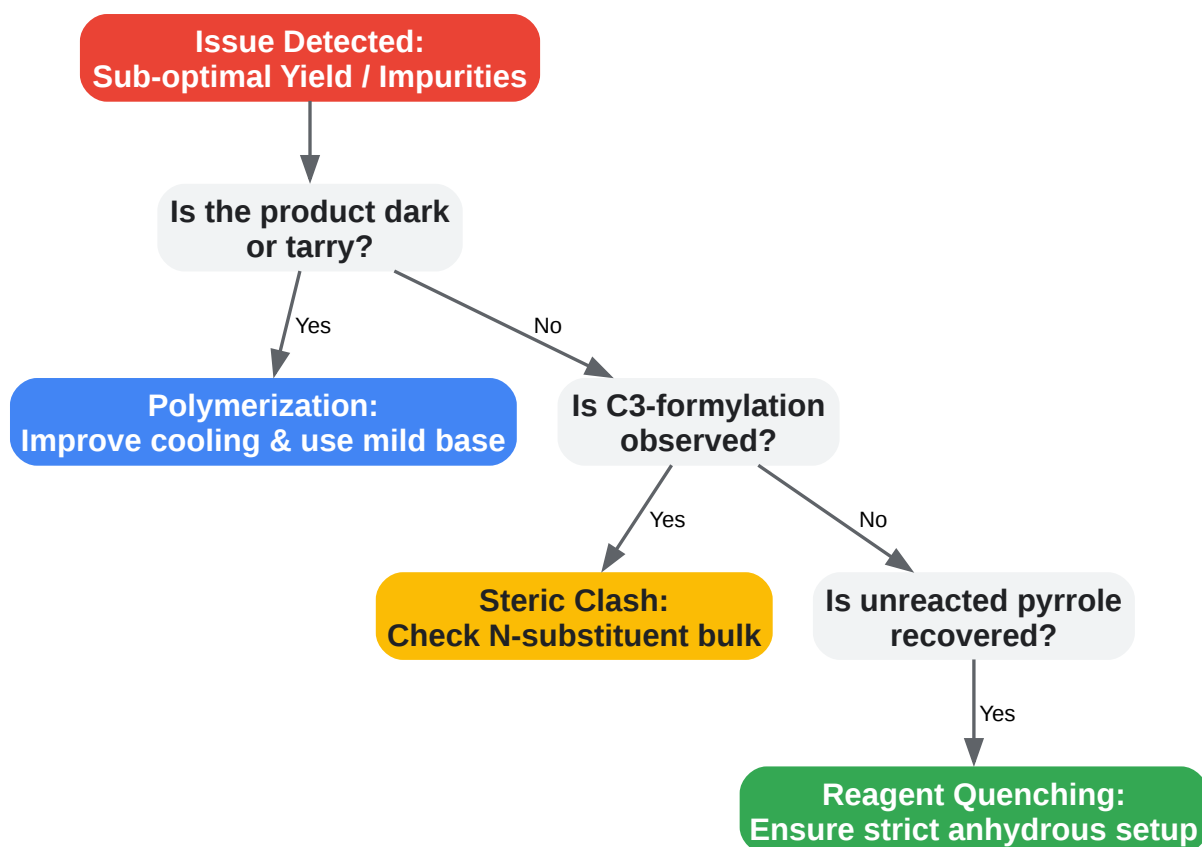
Issue Detected:
Sub-optimal Yield / Impurities

Is the product dark or tarry?

Yes

No

Polymerization:
Improve cooling & use mild base

Is C3-formylation observed?

Yes

No

Steric Clash:
Check N-substituent bulk

Is unreacted pyrrole recovered?

Yes

Reagent Quenching:
Ensure strict anhydrous setup